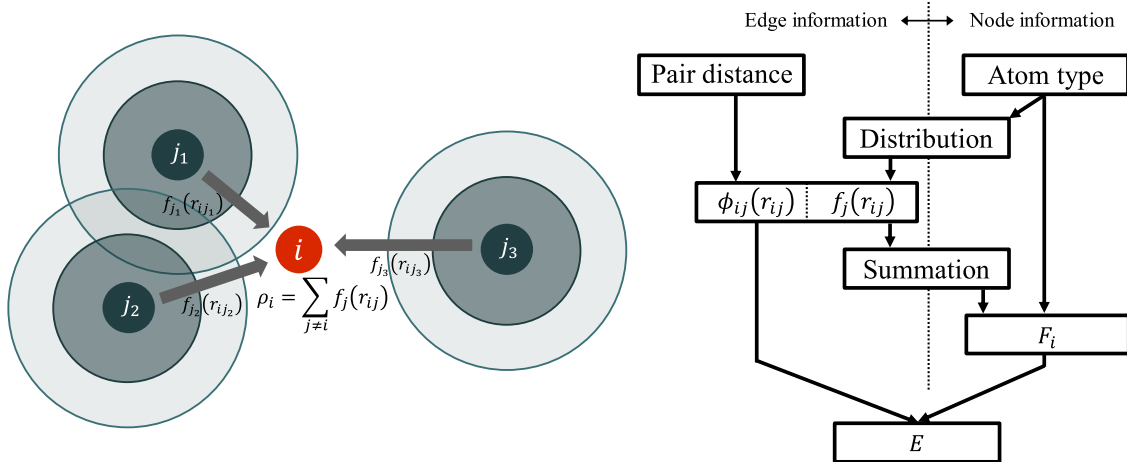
$j_1$

$f_{j_1}(r_{ij_1})$

$i$

$j_3$

$f_{j_3}(r_{ij_3})$

$j_2$

$f_{j_2}(r_{ij_2})$

$\rho_i = \sum_{j \neq i} f_j(r_{ij})$

Edge information ⟷ Node information

Pair distance

Atom type

Distribution

$\phi_{ij}(r_{ij})$

$f_j(r_{ij})$

Summation

$F_i$

$E$